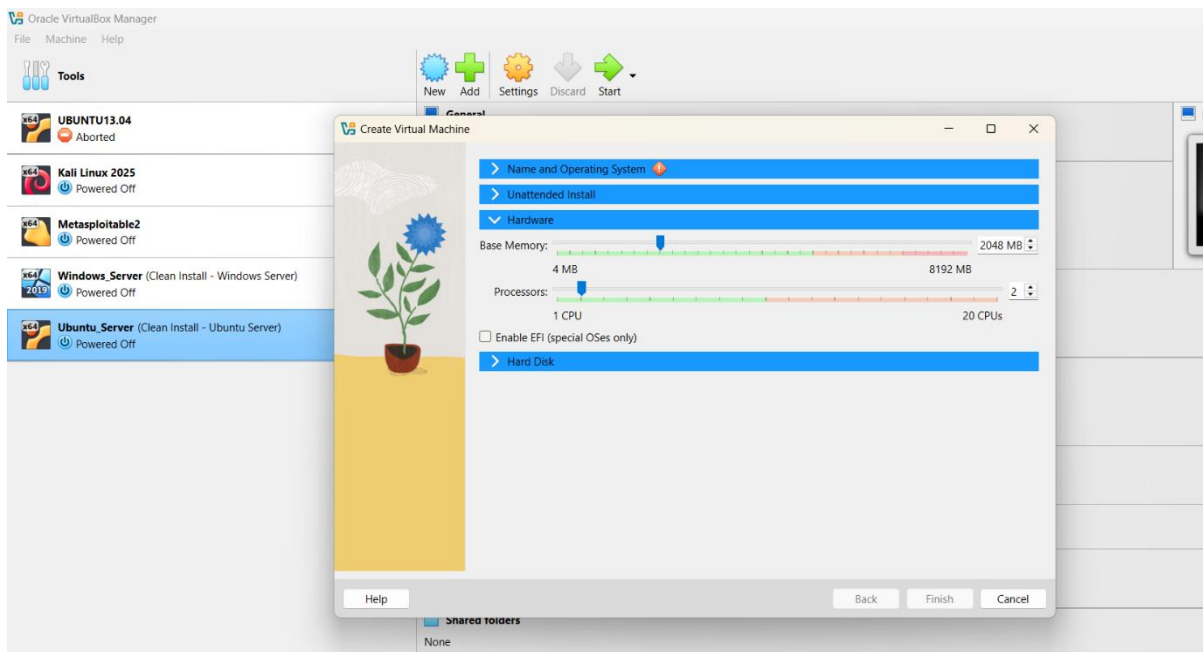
Oracle VirtualBox Manager
File Machine Help

Tools

New Add Settings Discard Start

x64 UBUNTU13.04
Aborted

x64 Kali Linux 2025
Powered Off

x64 Metasploitable2
Powered Off

x64 2019 Windows_Server (Clean Install - Windows Server)
Powered Off

x64 Ubuntu_Server (Clean Install - Ubuntu Server)
Powered Off

General

Create Virtual Machine

Name and Operating System
Unattended Install
Hardware
Base Memory: 2048 MB
4 MB 8192 MB
Processors: 2
1 CPU 20 CPUs
Enable EFI (special OSes only)
Hard Disk

Help Back Finish Cancel

Shared folders
None